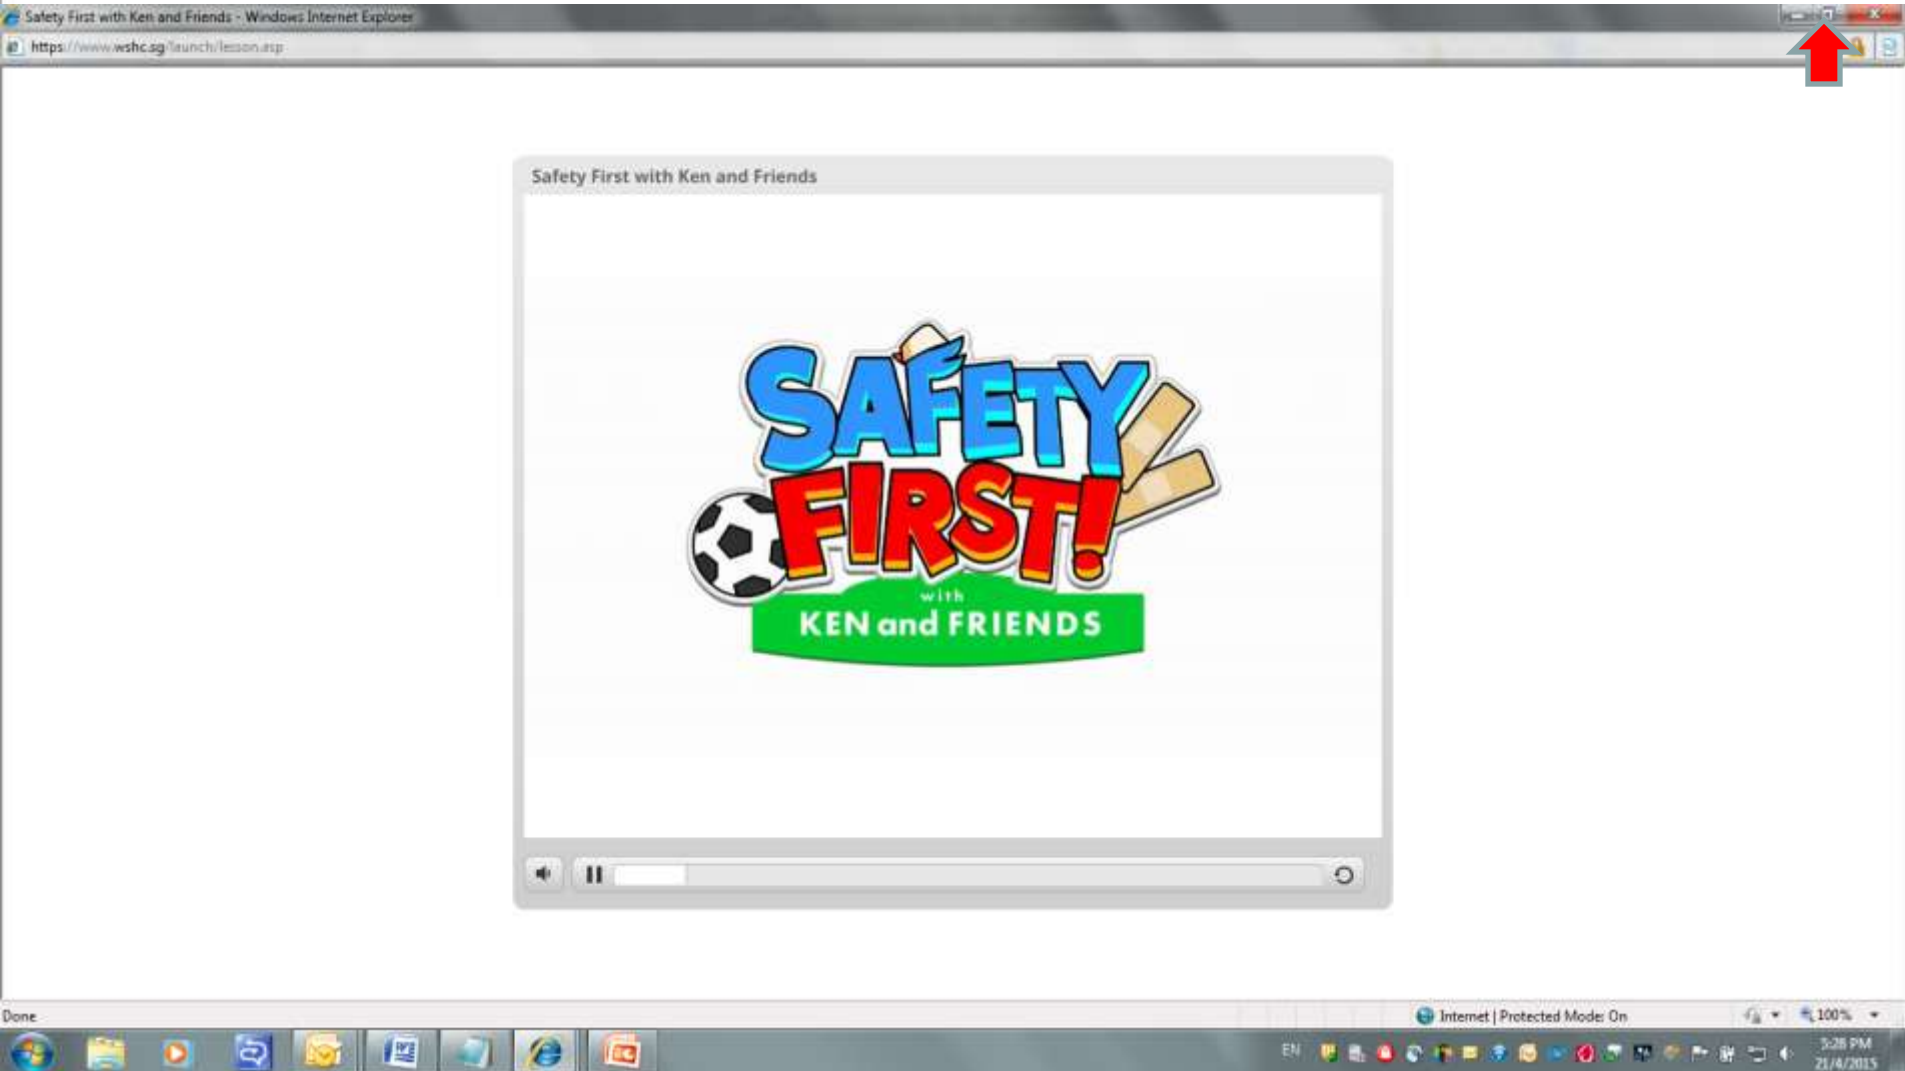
Safety First with Ken and Friends - Windows Internet Explorer

https://www.wshc.sg/launch/lesson.asp

Safety First with Ken and Friends

SAFETY FIRST! with KEN and FRIENDS

Done

Internet | Protected Mode: On

100%

EN

5:28 PM
21/4/2015